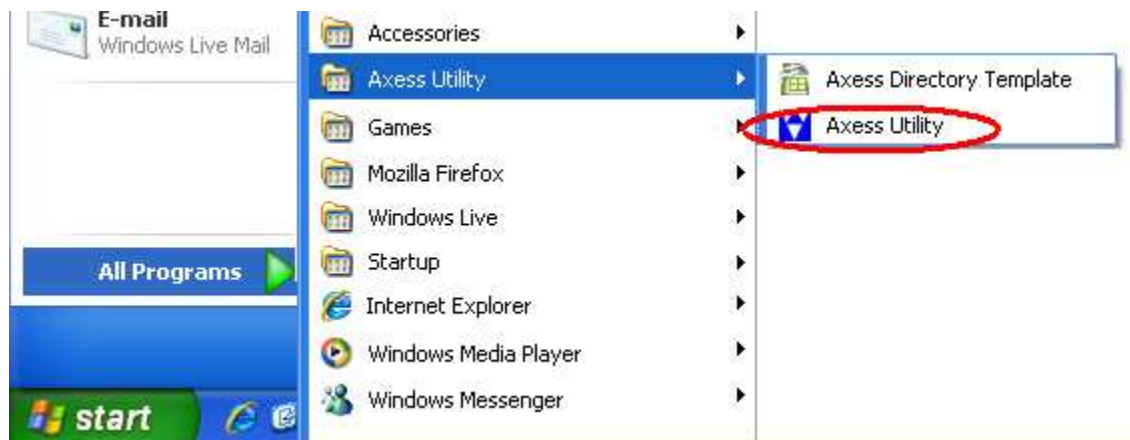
E-mail
Windows Live Mail

All Programs

start

Accessories
Axess Utility
Games
Mozilla Firefox
Windows Live
Startup
Internet Explorer
Windows Media Player
Windows Messenger

Axess Directory Template
Axess Utility